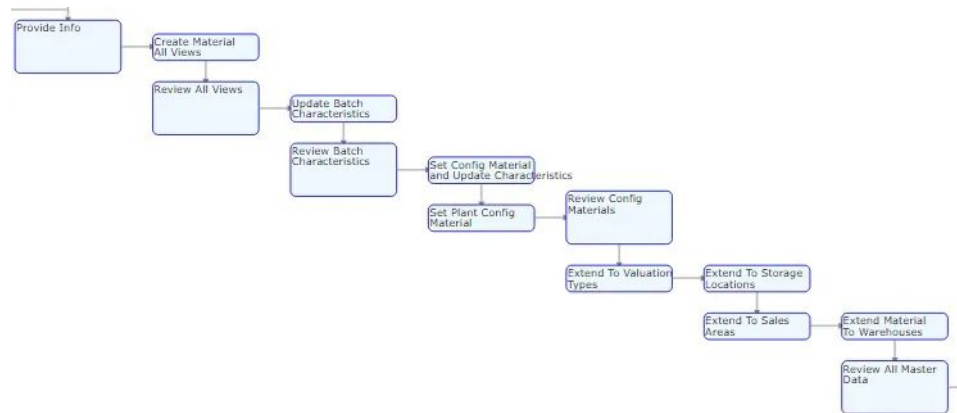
Provide Info

Create Material All Views

Review All Views

Update Batch Characteristics

Review Batch Characteristics

Set Config Material and Update Characteristics

Set Plant Config Material

Review Config Materials

Extend To Valuation Types

Extend To Storage Locations

Extend To Sales Areas

Extend Material To Warehouses

Review All Master Data